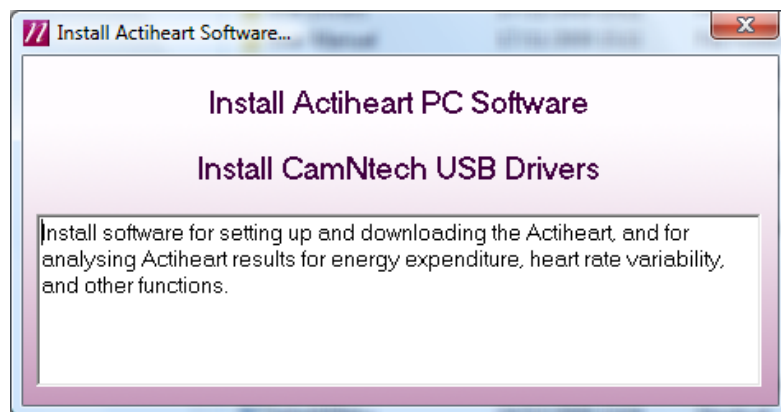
Install Actiheart Software...

Install Actiheart PC Software

Install CamNtech USB Drivers

Install software for setting up and downloading the Actiheart, and for analysing Actiheart results for energy expenditure, heart rate variability, and other functions.